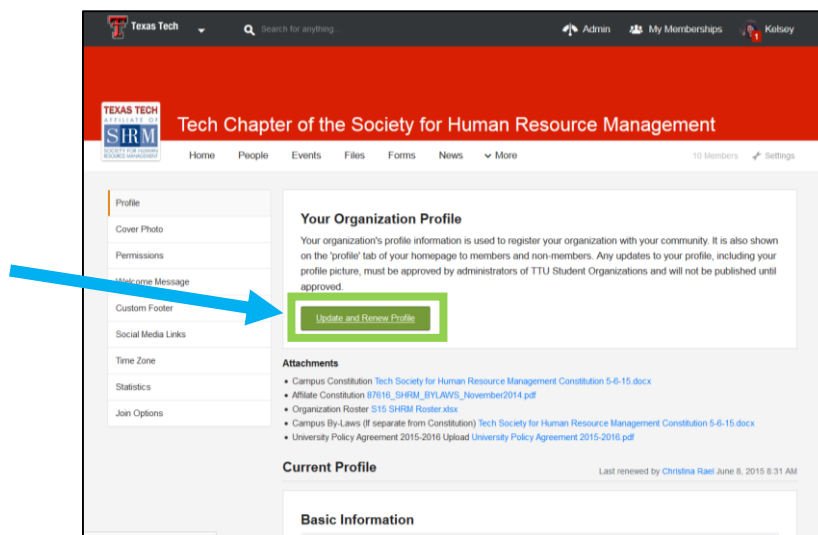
Texas Tech
Search for anything...
Admin
My Memberships
1
Kelsey

TEXAS TECH
AFFILIATE OF
SHRM
SOCIETY FOR HUMAN RESOURCE MANAGEMENT

Tech Chapter of the Society for Human Resource Management

Home People Events Files Forms News More
10 Members Settings

Profile
Cover Photo
Permissions
Welcome Message
Custom Footer
Social Media Links
Time Zone
Statistics
Join Options

Your Organization Profile

Your organization's profile information is used to register your organization with your community. It is also shown on the 'profile' tab of your homepage to members and non-members. Any updates to your profile, including your profile picture, must be approved by administrators of TTU Student Organizations and will not be published until approved.

Update and Renew Profile

Attachments

• Campus Constitution Tech Society for Human Resource Management Constitution 5-6-15.docx
• Affiliate Constitution 87616_SHRM_BYLAWS_November2014.pdf
• Organization Roster S15 SHRM Roster.xlsx
• Campus By-Laws (If separate from Constitution) Tech Society for Human Resource Management Constitution 5-6-15.docx
• University Policy Agreement 2015-2016 Upload University Policy Agreement 2015-2016.pdf

Current Profile

Last renewed by Christina Rael June 8, 2015 8:31 AM

Basic Information